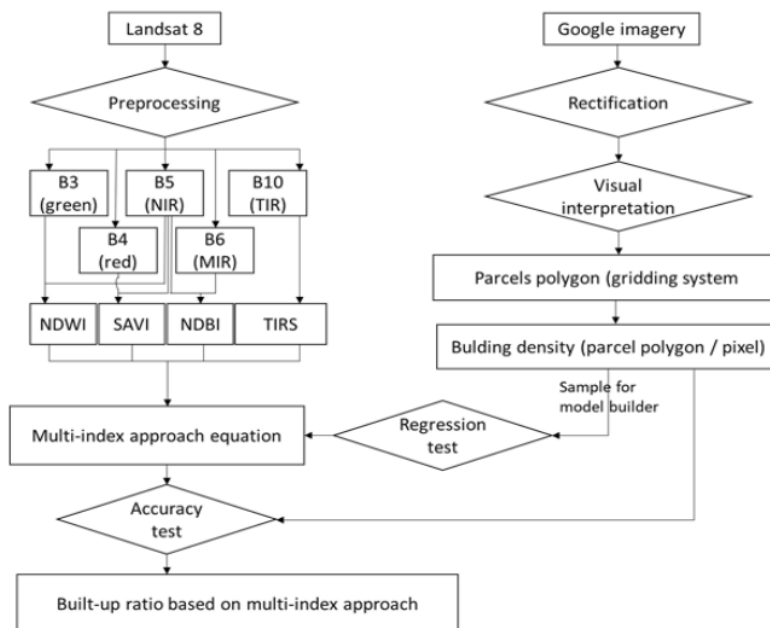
Landsat 8

Preprocessing

B3 (green)

B5 (NIR)

B10 (TIR)

B4 (red)

B6 (MIR)

NDWI

SAVI

NDBI

TIRS

Multi-index approach equation

Accuracy test

Built-up ratio based on multi-index approach

Google imagery

Rectification

Visual interpretation

Parcels polygon (gridding system

Bulding density (parcel polygon / pixel)

Sample for model builder

Regression test